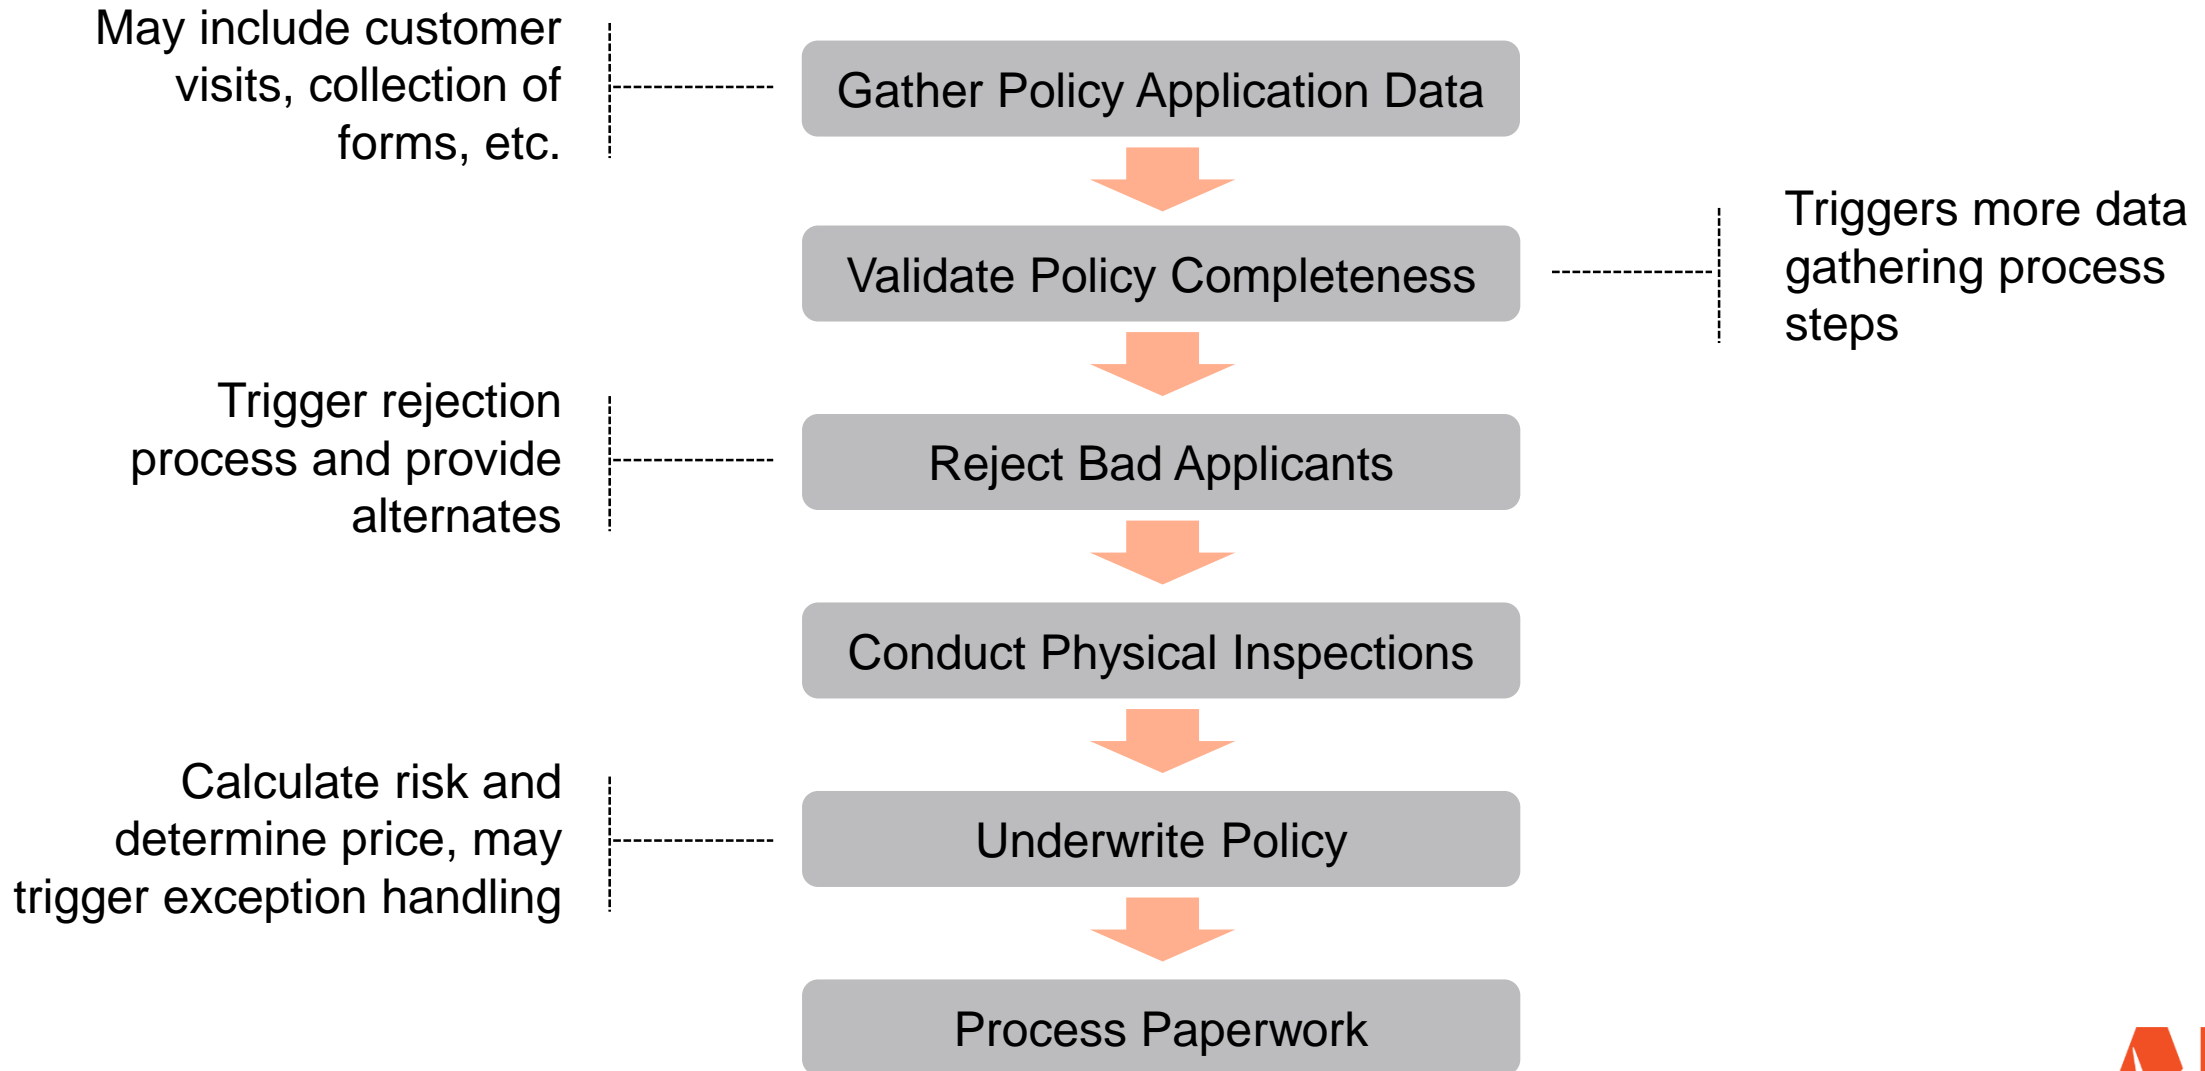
May include customer visits, collection of forms, etc.

Gather Policy Application Data

Validate Policy Completeness

Triggers more data gathering process steps

Trigger rejection process and provide alternates

Reject Bad Applicants

Conduct Physical Inspections

Calculate risk and determine price, may trigger exception handling

Underwrite Policy

Process Paperwork